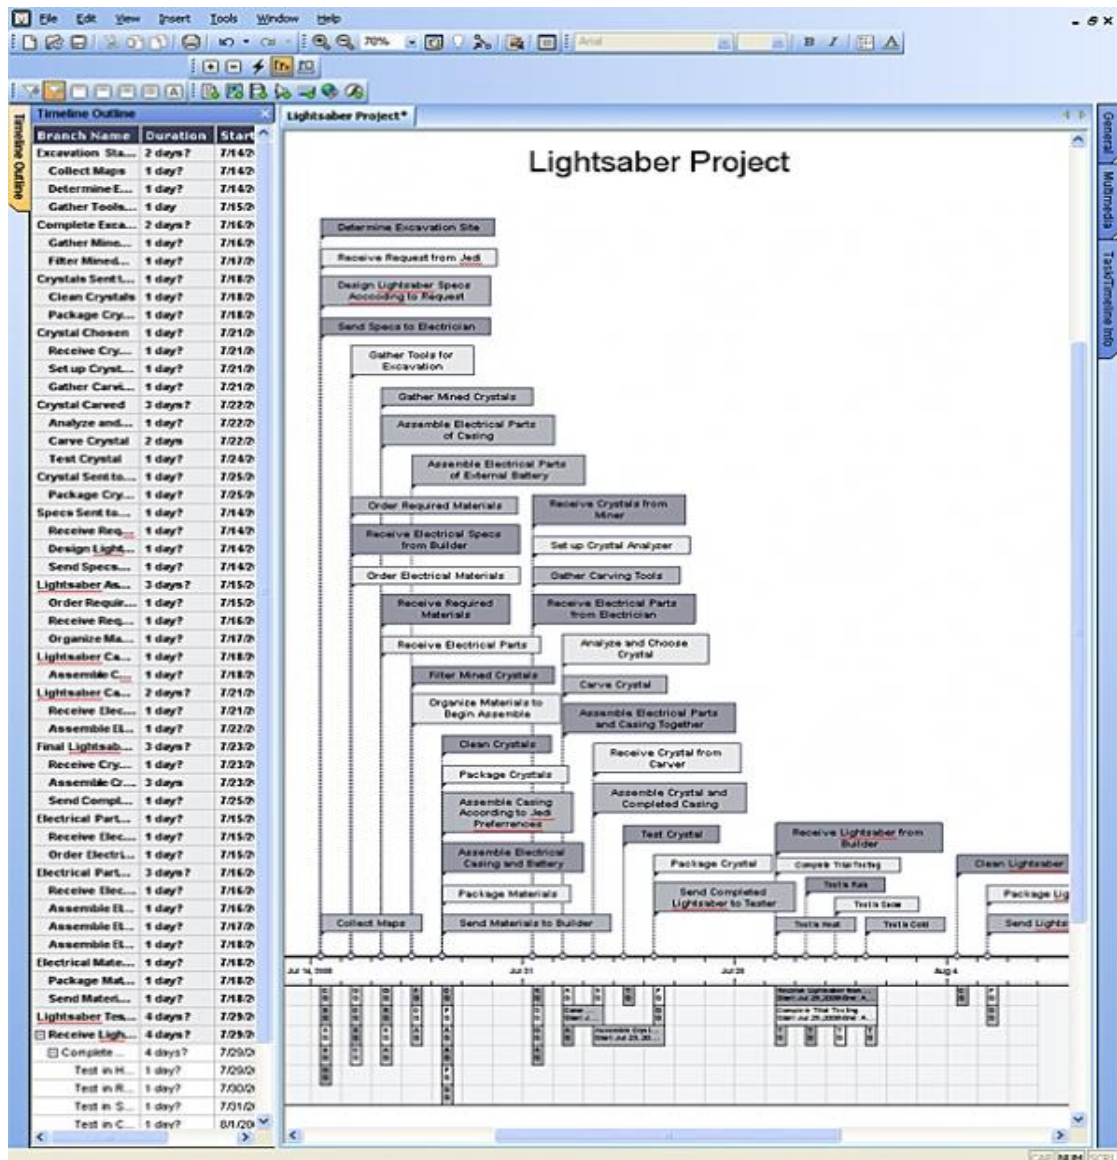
File Edit View Insert Tools Window Help

70%

Arial

B I

Timeline Outline

Timeline Outline

| Branch Name | Duration | Start |
|---|---|---|
| Excavation Sta... | 2 days? | 7/14/2 |
| Collect Maps | 1 day? | 7/14/2 |
| Determine E... | 1 day? | 7/14/2 |
| Gather Tools... | 1 day | 7/15/2 |
| Complete Exca... | 2 days? | 7/16/2 |
| Gather Mine... | 1 day? | 7/16/2 |
| Filter Mined... | 1 day? | 7/17/2 |
| Crystals Sent t... | 1 day? | 7/18/2 |
| Clean Crystals | 1 day? | 7/18/2 |
| Package Cry... | 1 day? | 7/18/2 |
| Crystal Chosen | 1 day? | 7/21/2 |
| Receive Cry... | 1 day? | 7/21/2 |
| Set up Cryst... | 1 day? | 7/21/2 |
| Gather Carvi... | 1 day? | 7/21/2 |
| Crystal Carved | 3 days? | 7/22/2 |
| Analyze and... | 1 day? | 7/22/2 |
| Carve Crystal | 2 days | 7/22/2 |
| Test Crystal | 1 day? | 7/24/2 |
| Crystal Sent to... | 1 day? | 7/25/2 |
| Package Cry... | 1 day? | 7/25/2 |
| Specs Sent to... | 1 day? | 7/14/2 |
| Receive Req... | 1 day? | 7/14/2 |
| Design Light... | 1 day? | 7/14/2 |
| Send Specs... | 1 day? | 7/14/2 |
| Lightsaber As... | 3 days? | 7/15/2 |
| Order Requir... | 1 day? | 7/15/2 |
| Receive Req... | 1 day? | 7/16/2 |
| Organize Ma... | 1 day? | 7/17/2 |
| Lightsaber Ca... | 1 day? | 7/18/2 |
| Assemble C... | 1 day? | 7/18/2 |
| Lightsaber Ca... | 2 days? | 7/21/2 |
| Receive Elec... | 1 day? | 7/21/2 |
| Assemble El... | 1 day? | 7/22/2 |
| Final Lightsab... | 3 days? | 7/23/2 |
| Receive Cry... | 1 day? | 7/23/2 |
| Assemble Cr... | 3 days | 7/23/2 |
| Send Compl... | 1 day? | 7/25/2 |
| Electrical Part... | 1 day? | 7/15/2 |
| Receive Elec... | 1 day? | 7/15/2 |
| Order Electri... | 1 day? | 7/15/2 |
| Electrical Part... | 3 days? | 7/16/2 |
| Receive Elec... | 1 day? | 7/16/2 |
| Assemble El... | 1 day? | 7/16/2 |
| Assemble El... | 1 day? | 7/17/2 |
| Assemble El... | 1 day? | 7/18/2 |
| Electrical Mate... | 1 day? | 7/18/2 |
| Package Mat... | 1 day? | 7/18/2 |
| Send Materi... | 1 day? | 7/18/2 |
| Lightsaber Tes... | 4 days? | 7/29/2 |
| Receive Ligh... | 4 days? | 7/29/2 |
| Complete... | 4 days? | 7/29/2 |
| Test in H... | 1 day? | 7/29/2 |
| Test in R... | 1 day? | 7/30/2 |
| Test in S... | 1 day? | 7/31/2 |
| Test in C... | 1 day? | 8/1/20 |

Lightsaber Project*

General Multimedia Task/Timeline Info

Lightsaber Project

Determine Excavation Site
Receive Request from Jedi
Design Lightsaber Specs According to Request
Send Specs to Electrician
Gather Tools for Excavation
Gather Mined Crystals
Assemble Electrical Parts of Casing
Assemble Electrical Parts of External Battery
Order Required Materials
Receive Crystals from Miner
Receive Electrical Specs from Builder
Set up Crystal Analyzer
Order Electrical Materials
Gather Carving Tools
Receive Required Materials
Receive Electrical Parts from Electrician
Receive Electrical Parts
Analyze and Choose Crystal
Filter Mined Crystals
Carve Crystal
Organize Materials to Begin Assemble
Assemble Electrical Parts and Casing Together
Clean Crystals
Receive Crystal from Carver
Package Crystals
Assemble Crystal and Completed Casing
Assemble Casing According to Jedi Preferences
Test Crystal
Receive Lightsaber from Builder
Assemble Electrical Casing and Battery
Package Crystal
Complete Trial Testing
Clean Lightsaber
Test in Rain
Package Materials
Send Completed Lightsaber to Tester
Test in Snow
Package Lig
Collect Maps
Send Materials to Builder
Test in Heat
Test in Cold
Send Lights

Jul 14, 2008
Jul 21
Jul 28
Aug 4

CAP NUM SCRL